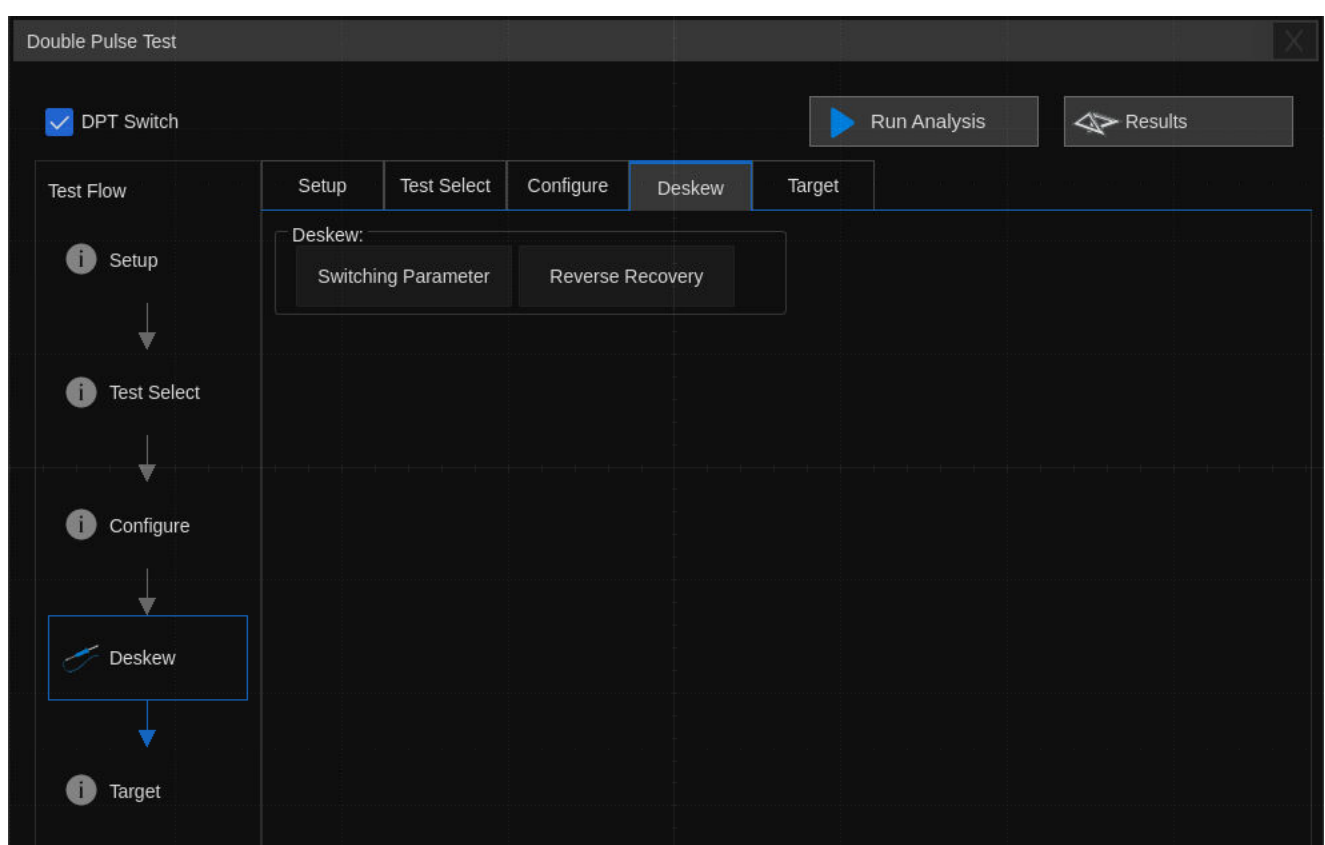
Double Pulse Test

DPT Switch

Run Analysis

Results

Test Flow

Setup

Test Select

Configure

Deskew

Target

Setup | Test Select | Configure | Deskew | Target

Deskew:

Switching Parameter

Reverse Recovery